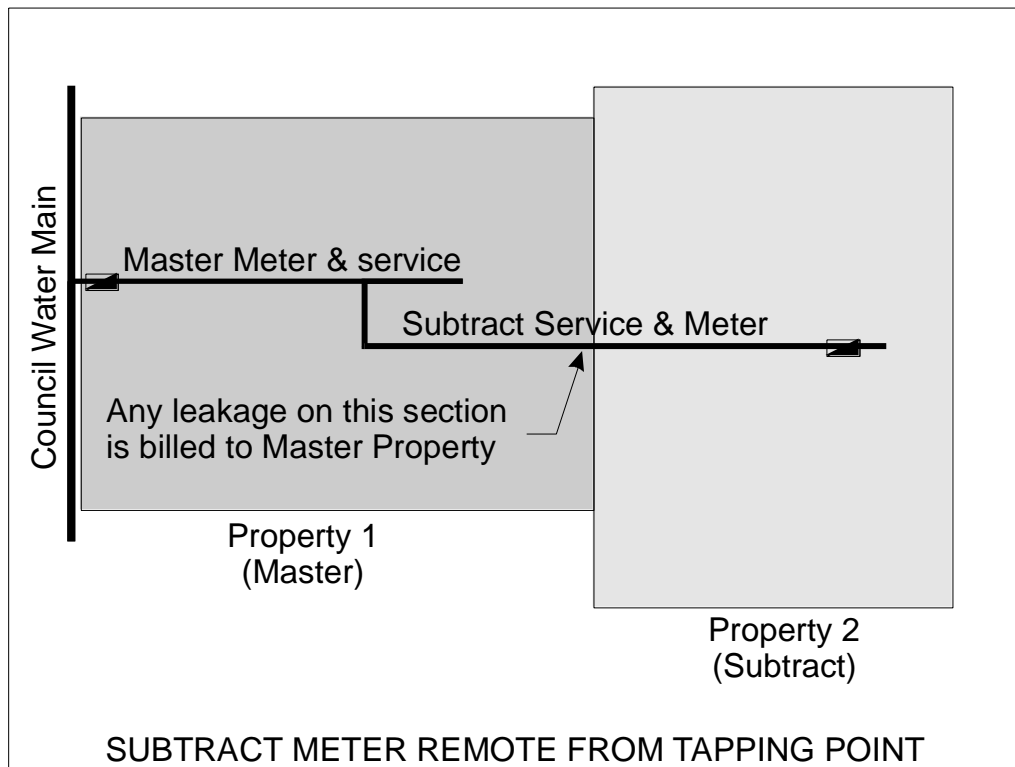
Council Water Main

Master Meter & service

Subtract Service & Meter

Any leakage on this section is billed to Master Property

Property 1
(Master)

Property 2
(Subtract)

SUBTRACT METER REMOTE FROM TAPPING POINT